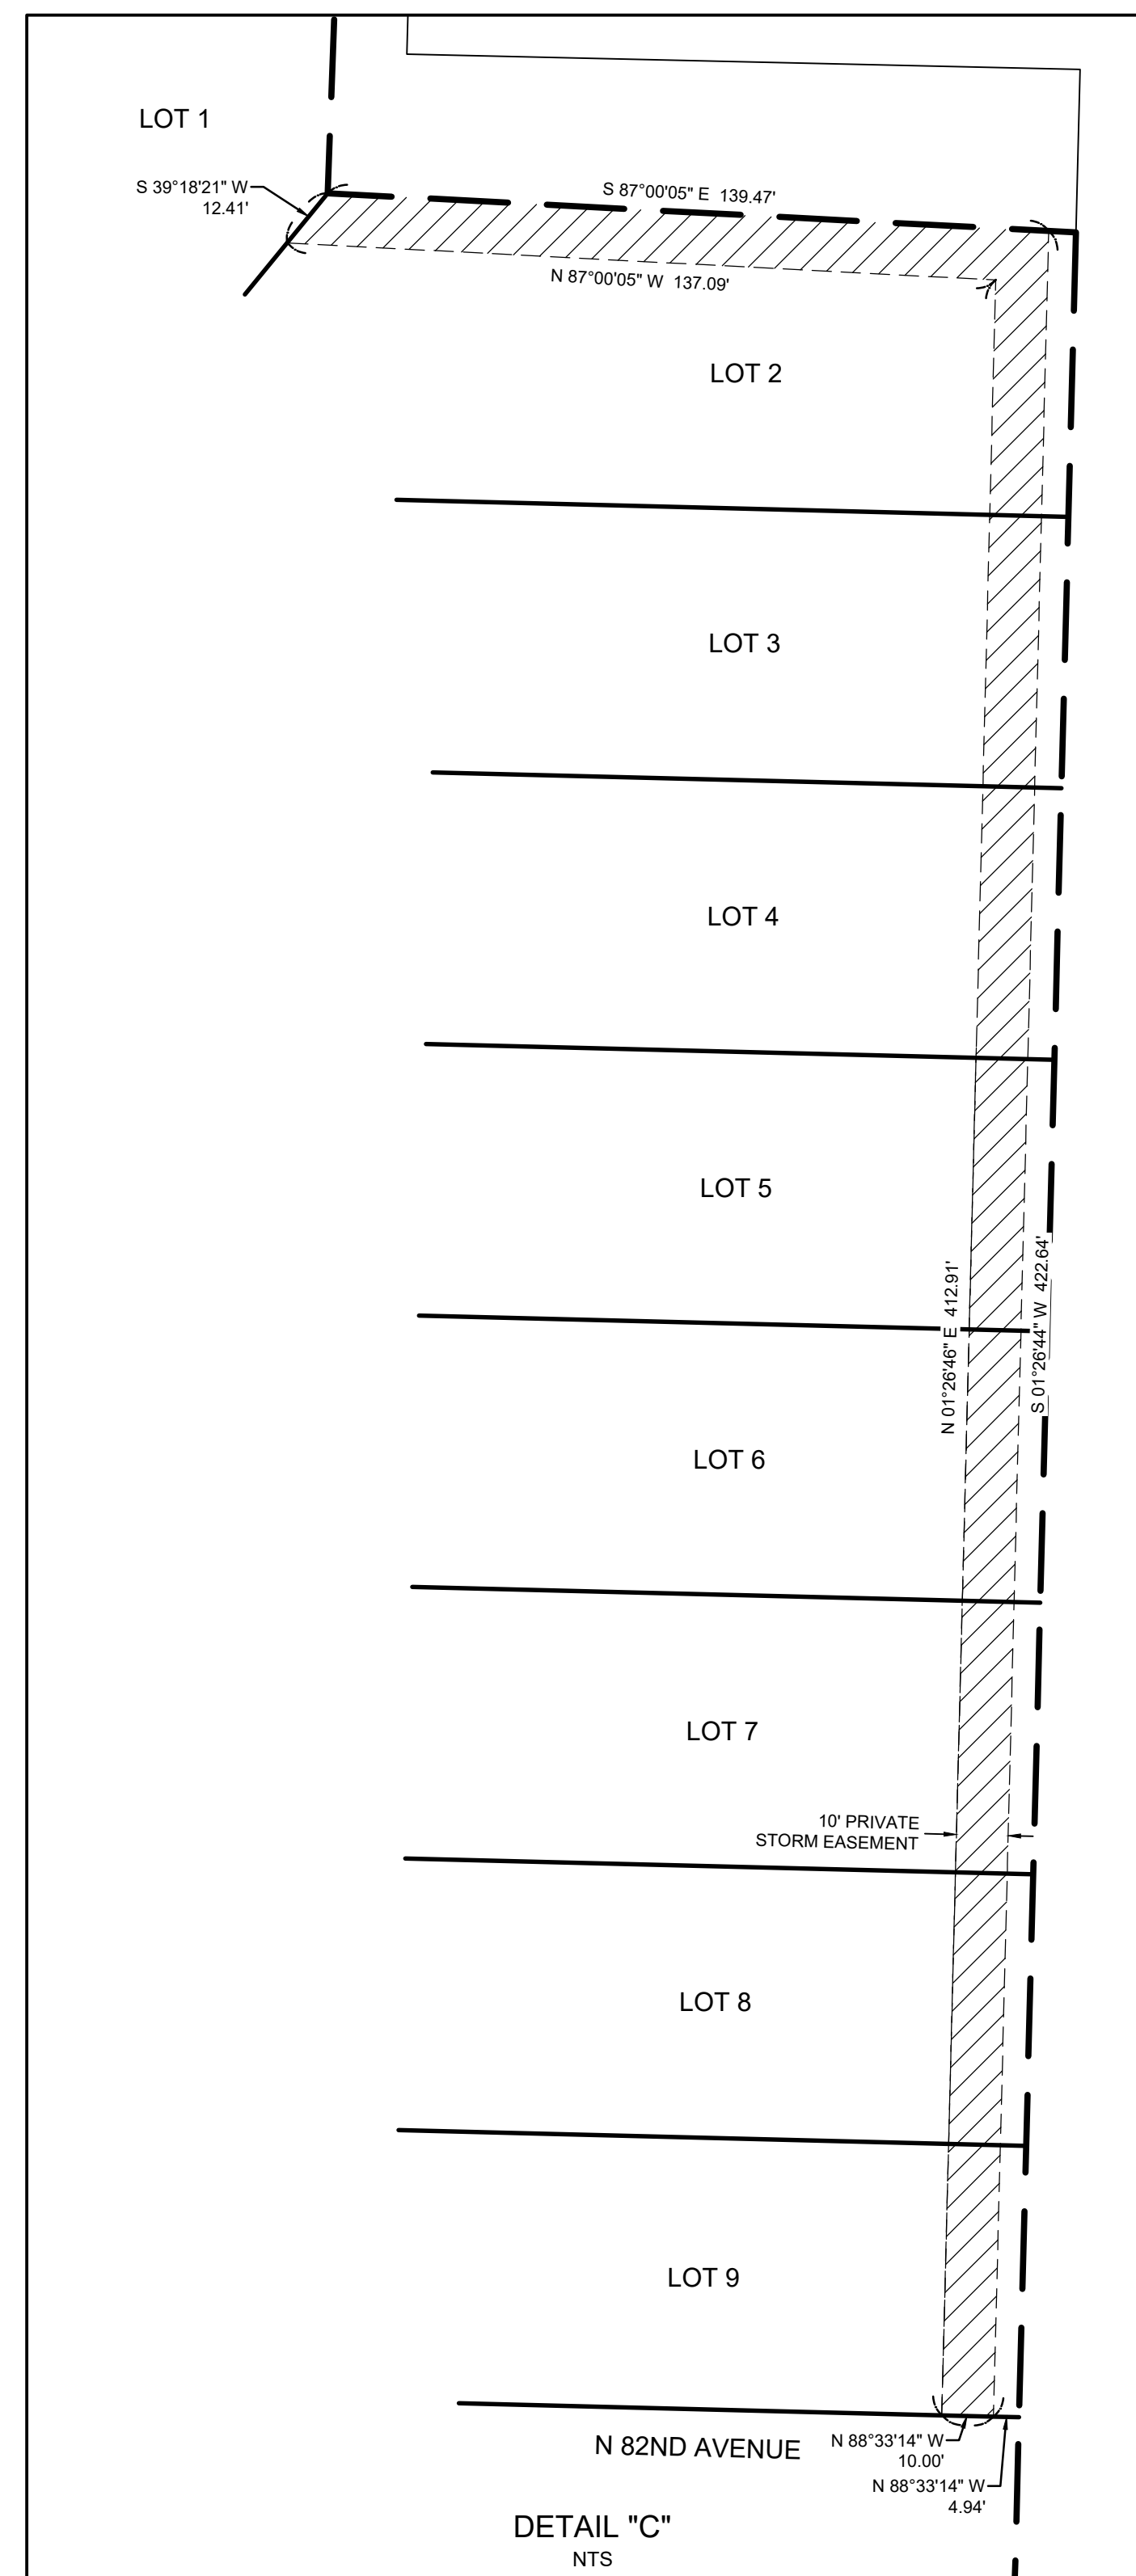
LOT 1

S 39°18'21" W
12.41'

S 87°00'05" E 139.47'

N 87°00'05" W 137.09'

LOT 2

LOT 3

LOT 4

LOT 5

N 01°26'46" E 412.91'

S 01°26'44" W 422.64'

LOT 6

LOT 7

10' PRIVATE
STORM EASEMENT

LOT 8

LOT 9

N 82ND AVENUE

N 88°33'14" W
10.00'

N 88°33'14" W
4.94'

DETAIL "C"
NTS